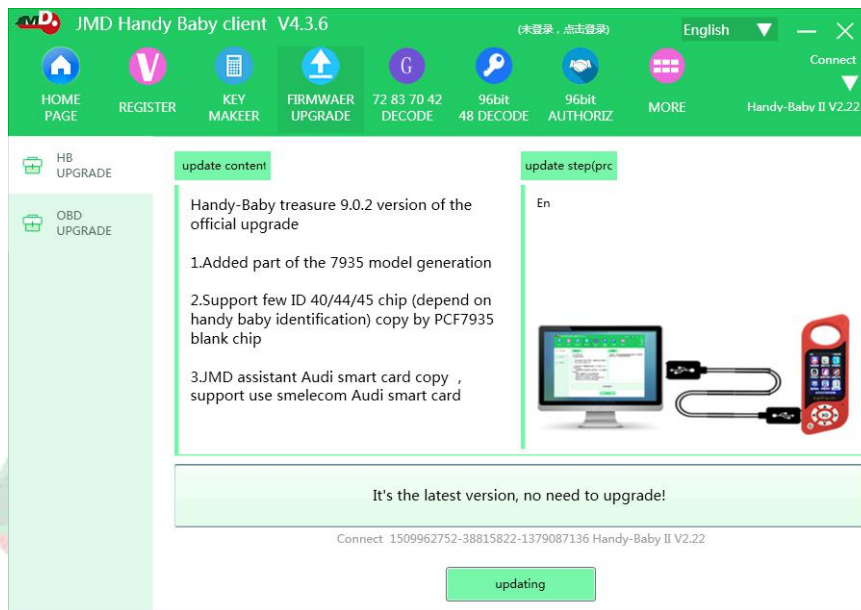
JMD JMD Handy Baby client V4.3.6

(未登录，点击登录)

English

Connect

HOME PAGE

REGISTER

KEY MAKEER

FIRMWAER UPGRADE

72 83 70 42 DECODE

96bit 48 DECODE

96bit AUTHORIZ

MORE

Handy-Baby II V2.22

HB UPGRADE

OBD UPGRADE

update content

update step(prc

Handy-Baby treasure 9.0.2 version of the official upgrade

1.Added part of the 7935 model generation

2.Support few ID 40/44/45 chip (depend on handy baby identification) copy by PCF7935 blank chip

3.JMD assistant Audi smart card copy , support use smelecom Audi smart card

En

It's the latest version, no need to upgrade!

Connect 1509962752-38815822-1379087136 Handy-Baby II V2.22

updating